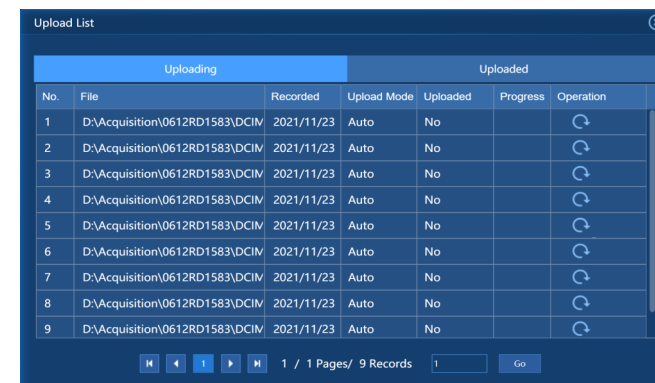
Upload List

Uploading | Uploaded

| No. | File | Recorded | Upload Mode | Uploaded | Progress | Operation |
|---|---|---|---|---|---|---|
| 1 | D:\Acquisition\0612RD1583\DCIM | 2021/11/23 | Auto | No | | |
| 2 | D:\Acquisition\0612RD1583\DCIM | 2021/11/23 | Auto | No | | |
| 3 | D:\Acquisition\0612RD1583\DCIM | 2021/11/23 | Auto | No | | |
| 4 | D:\Acquisition\0612RD1583\DCIM | 2021/11/23 | Auto | No | | |
| 5 | D:\Acquisition\0612RD1583\DCIM | 2021/11/23 | Auto | No | | |
| 6 | D:\Acquisition\0612RD1583\DCIM | 2021/11/23 | Auto | No | | |
| 7 | D:\Acquisition\0612RD1583\DCIM | 2021/11/23 | Auto | No | | |
| 8 | D:\Acquisition\0612RD1583\DCIM | 2021/11/23 | Auto | No | | |
| 9 | D:\Acquisition\0612RD1583\DCIM | 2021/11/23 | Auto | No | | |

1 1 / 1 Pages/ 9 Records 1 Go